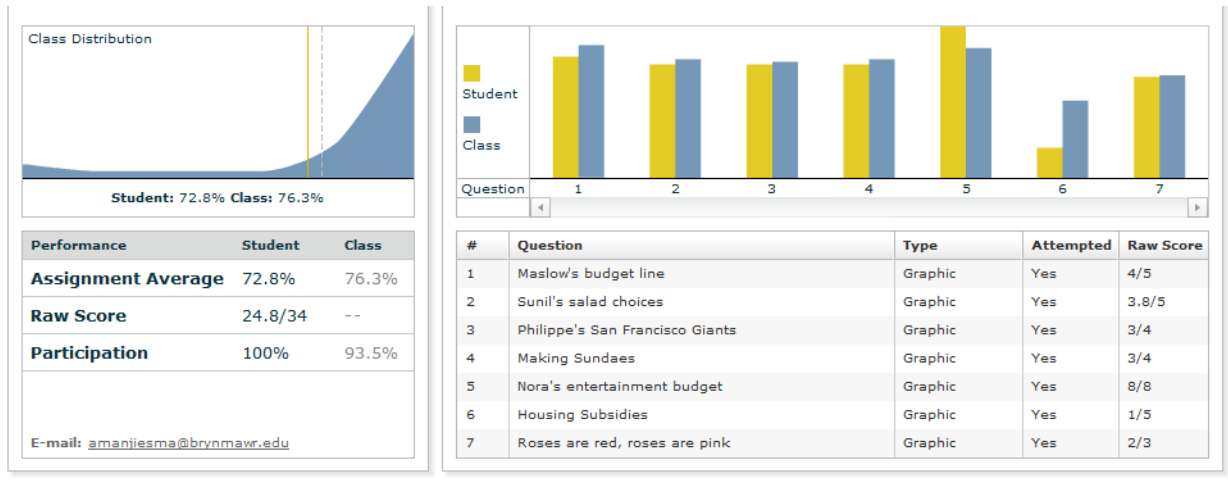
Class Distribution

Student: 72.8% Class: 76.3%

| Performance | Student | Class |
|---|---|---|
| Assignment Average | 72.8% | 76.3% |
| Raw Score | 24.8/34 | -- |
| Participation | 100% | 93.5% |

E-mail: amanjiesma@brynmawr.edu

Student

Class

Question 1 2 3 4 5 6 7

| # | Question | Type | Attempted | Raw Score |
|---|---|---|---|---|
| 1 | Maslow's budget line | Graphic | Yes | 4/5 |
| 2 | Sunil's salad choices | Graphic | Yes | 3.8/5 |
| 3 | Philippe's San Francisco Giants | Graphic | Yes | 3/4 |
| 4 | Making Sundaes | Graphic | Yes | 3/4 |
| 5 | Nora's entertainment budget | Graphic | Yes | 8/8 |
| 6 | Housing Subsidies | Graphic | Yes | 1/5 |
| 7 | Roses are red, roses are pink | Graphic | Yes | 2/3 |